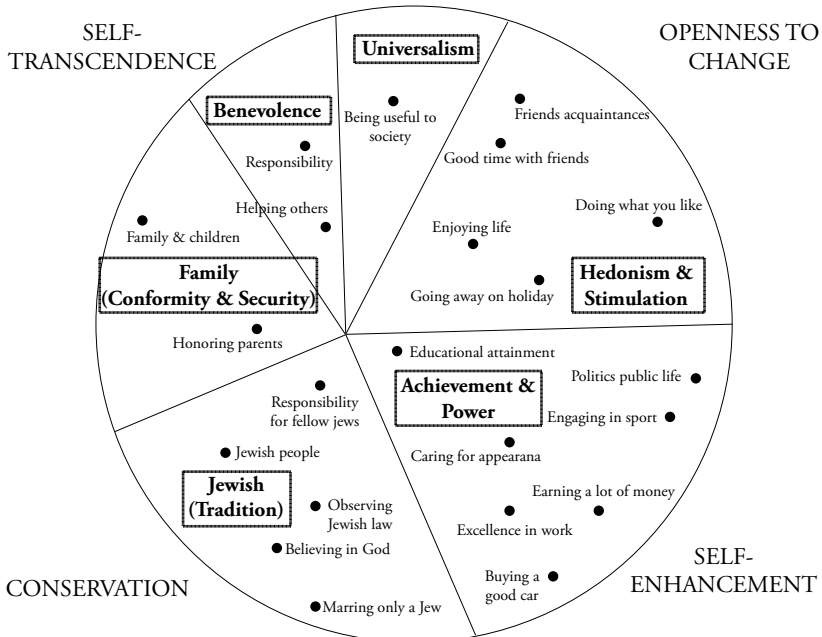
SELF-TRANSCENDENCE

OPENNESS TO CHANGE

Universalism

Being useful to society

Benevolence

Responsibility

Helping others

Friends acquaintances

Good time with friends

Doing what you like

Enjoying life

Going away on holiday

Hedonism & Stimulation

Family & children

Family (Conformity & Security)

Honoring parents

Educational attainment

Achievement & Power

Politics public life

Engaging in sport

Caring for appearana

Earning a lot of money

Excellence in work

Buying a good car

Responsibility for fellow jews

Jewish people

Jewish (Tradition)

Observing Jewish law

Believing in God

Marring only a Jew

CONSERVATION

SELF-ENHANCEMENT